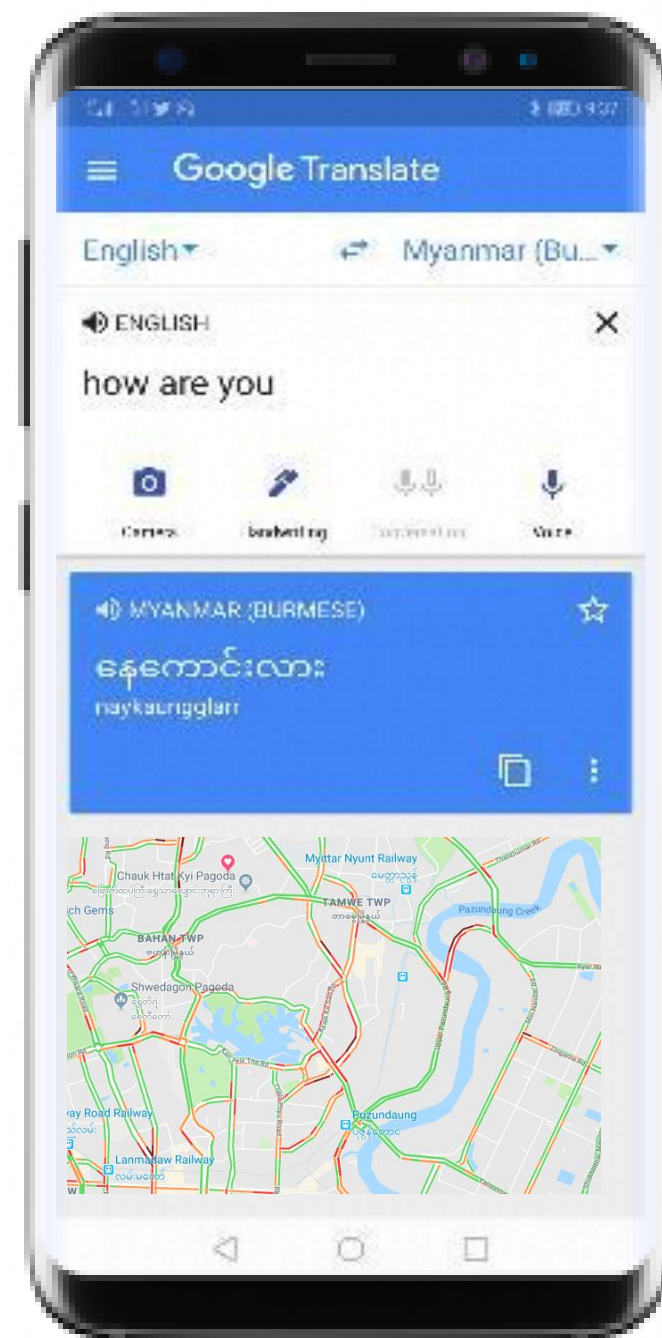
Google Translate

English

Myanmar (Bu...

ENGLISH

how are you

Camera

Handwriting

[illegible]

Voice

MYANMAR (BURMESE)

နေကောင်းလား

naykaungglarr

Chauk Htat Kyi Pagoda

Myittar Nyunt Railway

ch Gems

TAMWE TWP

Pazundaung Creek

BAHAN TWP

Shwedagon Pagoda

ay Road Railway

Pazundaung

Lanmadaw Railway